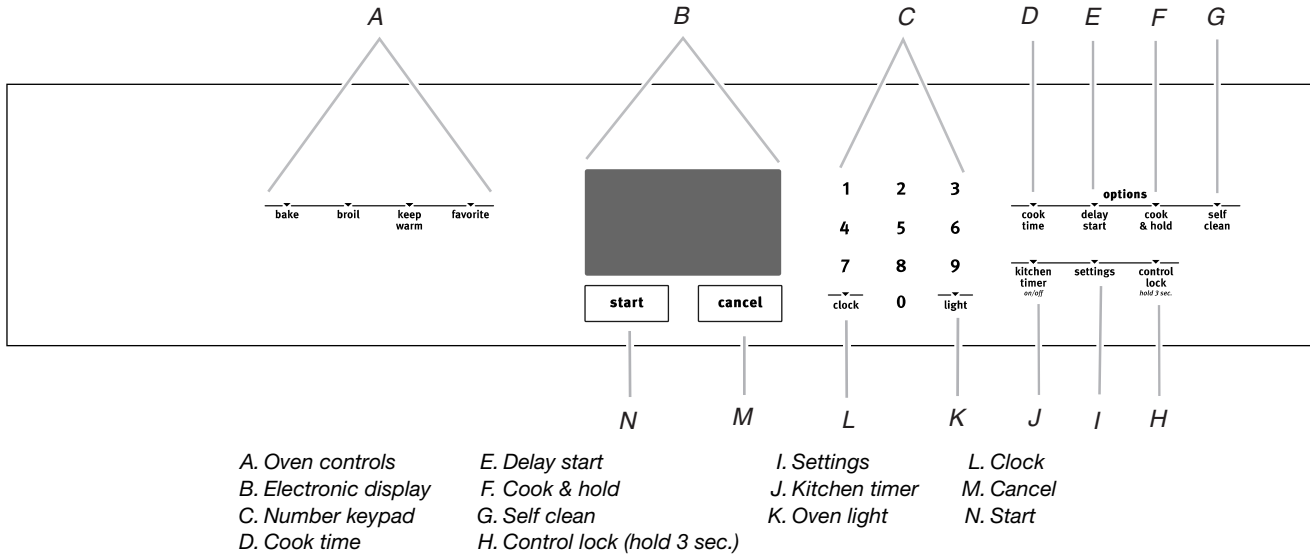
A B C D E F G

bake broil keep warm favorite

1 2 3
4 5 6
7 8 9
clock 0 light

start cancel

options
cook time delay start cook & hold self clean

kitchen timer on/off settings control lock hold 3 sec.

N M L K J I H

A. Oven controls
B. Electronic display
C. Number keypad
D. Cook time

E. Delay start
F. Cook & hold
G. Self clean
H. Control lock (hold 3 sec.)

I. Settings
J. Kitchen timer
K. Oven light

L. Clock
M. Cancel
N. Start